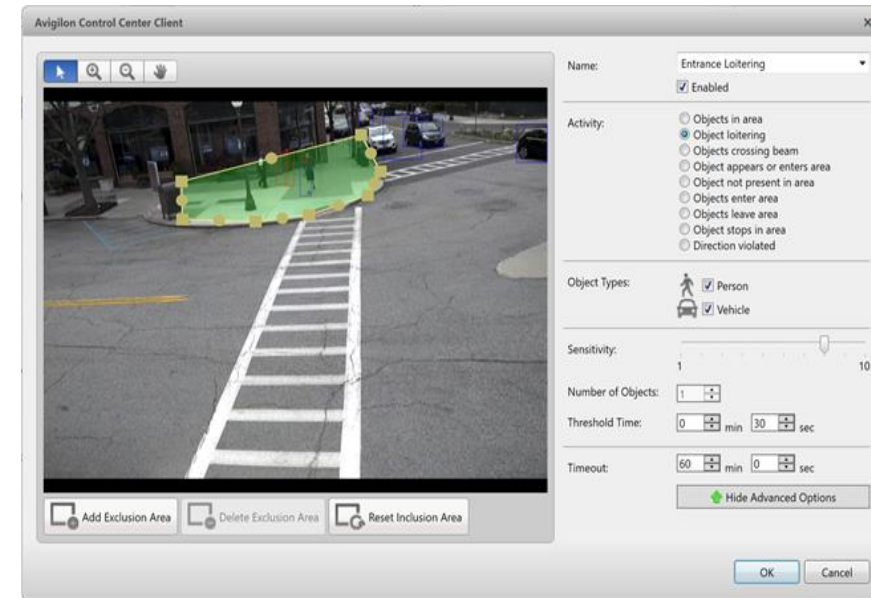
Avigilon Control Center Client

Add Exclusion Area
Delete Exclusion Area
Reset Inclusion Area

Name: Entrance Loitering
Enabled

Activity:
Objects in area
Object loitering
Objects crossing beam
Object appears or enters area
Object not present in area
Objects enter area
Objects leave area
Object stops in area
Direction violated

Object Types:
Person
Vehicle

Sensitivity:
1
10

Number of Objects: 1

Threshold Time: 0 min 30 sec

Timeout: 60 min 0 sec

Hide Advanced Options

OK
Cancel